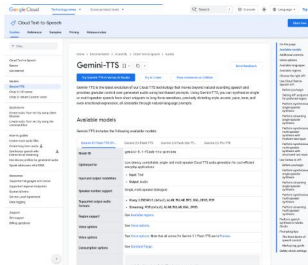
Google Cloud Technology areas Search Console Language Sign in

Cloud Text-to-Speech

Guides Reference Samples Pricing Resources

Home > Documentation > AI and ML > Cloud Text-to-Speech > Guides

Gemini-TTS

Gemini-TTS is the latest evolution of our Cloud TTS technology that moves beyond natural-sounding speech and provides granular control over generated audio using text-based prompts. Using Gemini-TTS, you can synthesize single or multi-speaker speech from short snippets to long-form narratives, precisely dictating style, accent, pace, tone, and even emotional expression, all steerable through natural-language prompts.

Available models

Gemini-TTS includes the following available models:

| Model ID | gemini-2.5-flash-tts |
|---|---|
| Optimized for | Low latency, controllable, single- and multi-speaker Cloud TTS audio generation for cost-efficient everyday applications |
| Input and output modalities | Input: Text; Output: Audio |
| Speaker number support | Single, multi-speaker |
| Supported output audio formats | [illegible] |
| Region support | global |
| Voice options | See Voice options. |
| Available languages | See Available languages. |
| Consumption options | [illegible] |

On this page
Available models
Voice options
Available languages
Prompting tips
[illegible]